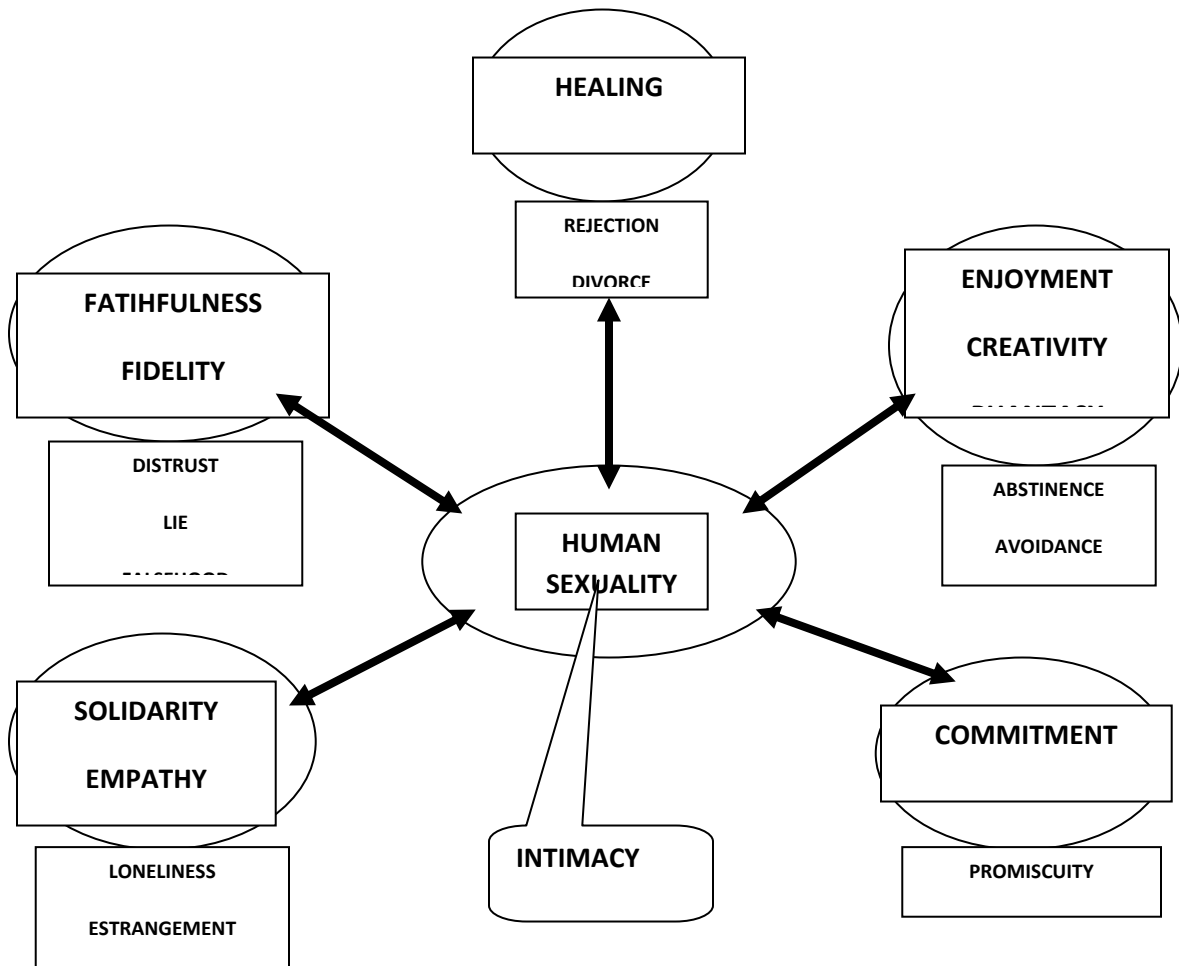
HEALING

REJECTION

DIVORCE

FATIHFULNESS

FIDELITY

ENJOYMENT

CREATIVITY

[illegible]

DISTRUST

LIE

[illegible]

HUMAN SEXUALITY

ABSTINENCE

AVOIDANCE

SOLIDARITY

EMPATHY

COMMITMENT

INTIMACY

LONELINESS

ESTRANGEMENT

PROMISCUITY